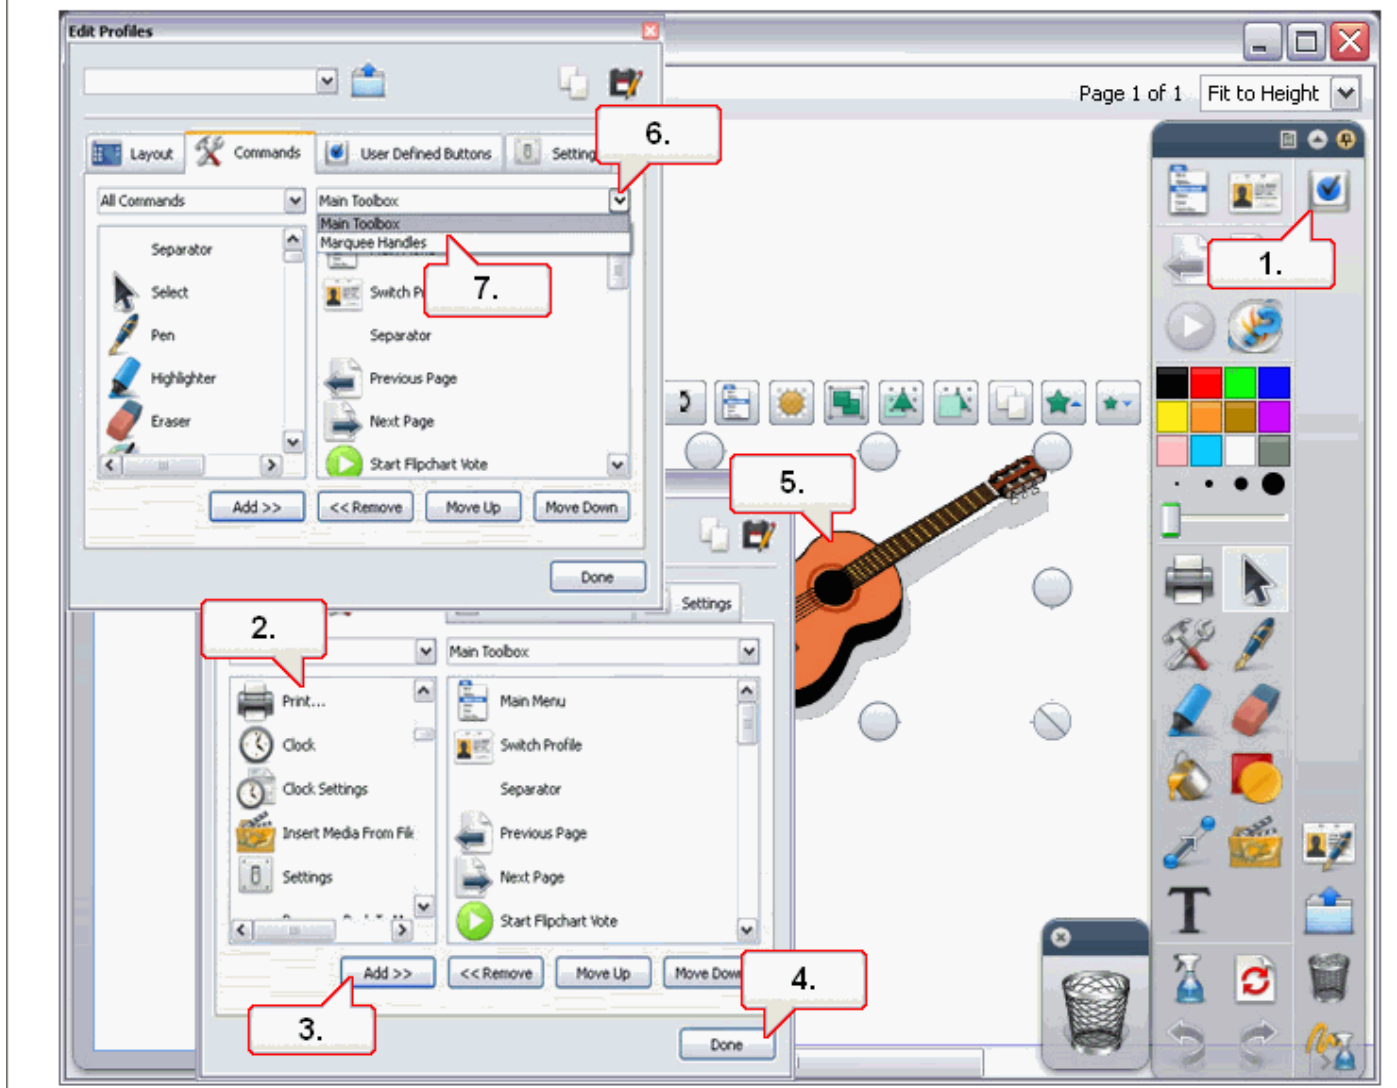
Edit Profiles

Layout | Commands | User Defined Buttons | Settings

6.

All Commands

Main Toolbox

Main Toolbox
Marquee Handles

7.

Separator
Select
Pen
Highlighter
Eraser

Switch P
Separator
Previous Page
Next Page
Start Flipchart Vote

Add >> | << Remove | Move Up | Move Down

Done

Page 1 of 1 | Fit to Height

1.

5.

2.

Settings

Main Toolbox

Print...
Clock
Clock Settings
Insert Media From File
Settings

Main Menu
Switch Profile
Separator
Previous Page
Next Page
Start Flipchart Vote

Add >> | << Remove | Move Up | Move Down

4.

3.

Done